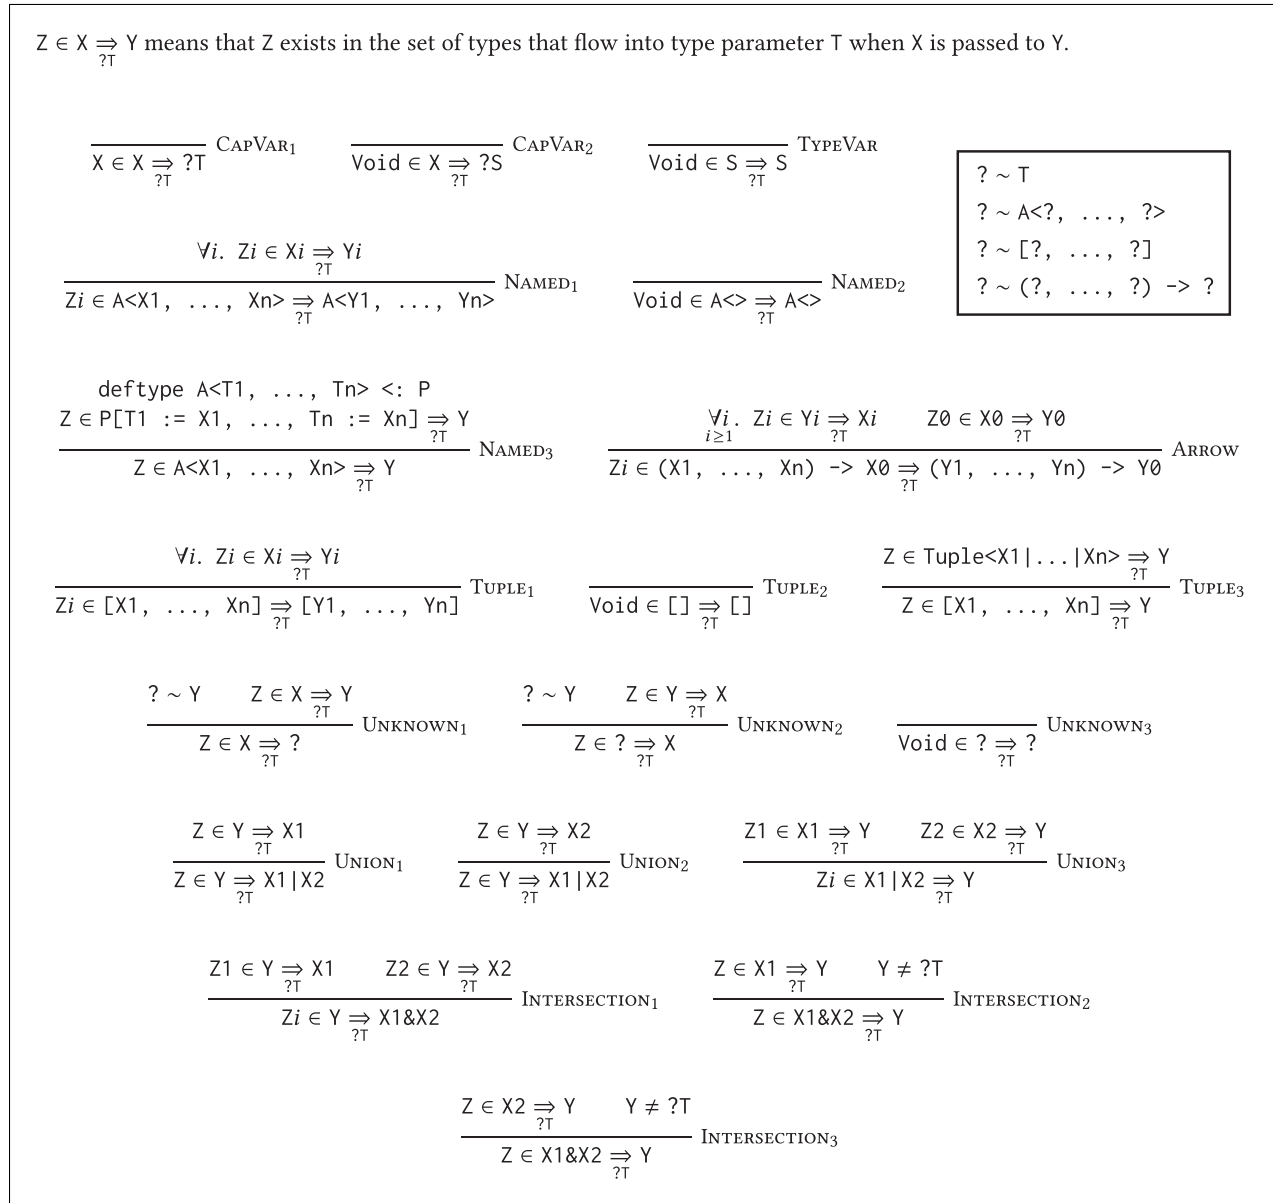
$\mathtt{Z} \in \mathtt{X} \underset{?T}{\Rightarrow} \mathtt{Y}$ means that Z exists in the set of types that flow into type parameter T when X is passed to Y.

$\dfrac{}{\mathtt{X} \in \mathtt{X} \underset{?T}{\Rightarrow} \mathtt{?T}}$ CapVar$_1$

$\dfrac{}{\mathtt{Void} \in \mathtt{X} \underset{?T}{\Rightarrow} \mathtt{?S}}$ CapVar$_2$

$\dfrac{}{\mathtt{Void} \in \mathtt{S} \underset{?T}{\Rightarrow} \mathtt{S}}$ TypeVar

$? \sim \mathtt{T}$
$? \sim \mathtt{A<?, ..., ?>}$
$? \sim \mathtt{[?, ..., ?]}$
$? \sim \mathtt{(?, ..., ?) -> ?}$

$\dfrac{\forall i.\ Zi \in Xi \underset{?T}{\Rightarrow} Yi}{Zi \in \mathtt{A<X1, ..., Xn>} \underset{?T}{\Rightarrow} \mathtt{A<Y1, ..., Yn>}}$ Named$_1$

$\dfrac{}{\mathtt{Void} \in \mathtt{A<>} \underset{?T}{\Rightarrow} \mathtt{A<>}}$ Named$_2$

$\dfrac{\mathtt{deftype\ A<T1, ..., Tn> <: P} \quad \mathtt{Z} \in \mathtt{P[T1 := X1, ..., Tn := Xn]} \underset{?T}{\Rightarrow} \mathtt{Y}}{\mathtt{Z} \in \mathtt{A<X1, ..., Xn>} \underset{?T}{\Rightarrow} \mathtt{Y}}$ Named$_3$

$\dfrac{\underset{i\geq 1}{\forall i}.\ Zi \in Yi \underset{?T}{\Rightarrow} Xi \qquad \mathtt{Z0} \in \mathtt{X0} \underset{?T}{\Rightarrow} \mathtt{Y0}}{Zi \in \mathtt{(X1, ..., Xn) -> X0} \underset{?T}{\Rightarrow} \mathtt{(Y1, ..., Yn) -> Y0}}$ Arrow

$\dfrac{\forall i.\ Zi \in Xi \underset{?T}{\Rightarrow} Yi}{Zi \in \mathtt{[X1, ..., Xn]} \underset{?T}{\Rightarrow} \mathtt{[Y1, ..., Yn]}}$ Tuple$_1$

$\dfrac{}{\mathtt{Void} \in \mathtt{[]} \underset{?T}{\Rightarrow} \mathtt{[]}}$ Tuple$_2$

$\dfrac{\mathtt{Z} \in \mathtt{Tuple<X1|...|Xn>} \underset{?T}{\Rightarrow} \mathtt{Y}}{\mathtt{Z} \in \mathtt{[X1, ..., Xn]} \underset{?T}{\Rightarrow} \mathtt{Y}}$ Tuple$_3$

$\dfrac{? \sim \mathtt{Y} \qquad \mathtt{Z} \in \mathtt{X} \underset{?T}{\Rightarrow} \mathtt{Y}}{\mathtt{Z} \in \mathtt{X} \underset{?T}{\Rightarrow} ?}$ Unknown$_1$

$\dfrac{? \sim \mathtt{Y} \qquad \mathtt{Z} \in \mathtt{Y} \underset{?T}{\Rightarrow} \mathtt{X}}{\mathtt{Z} \in ? \underset{?T}{\Rightarrow} \mathtt{X}}$ Unknown$_2$

$\dfrac{}{\mathtt{Void} \in ? \underset{?T}{\Rightarrow} ?}$ Unknown$_3$

$\dfrac{\mathtt{Z} \in \mathtt{Y} \underset{?T}{\Rightarrow} \mathtt{X1}}{\mathtt{Z} \in \mathtt{Y} \underset{?T}{\Rightarrow} \mathtt{X1|X2}}$ Union$_1$

$\dfrac{\mathtt{Z} \in \mathtt{Y} \underset{?T}{\Rightarrow} \mathtt{X2}}{\mathtt{Z} \in \mathtt{Y} \underset{?T}{\Rightarrow} \mathtt{X1|X2}}$ Union$_2$

$\dfrac{\mathtt{Z1} \in \mathtt{X1} \underset{?T}{\Rightarrow} \mathtt{Y} \qquad \mathtt{Z2} \in \mathtt{X2} \underset{?T}{\Rightarrow} \mathtt{Y}}{Zi \in \mathtt{X1|X2} \underset{?T}{\Rightarrow} \mathtt{Y}}$ Union$_3$

$\dfrac{\mathtt{Z1} \in \mathtt{Y} \underset{?T}{\Rightarrow} \mathtt{X1} \qquad \mathtt{Z2} \in \mathtt{Y} \underset{?T}{\Rightarrow} \mathtt{X2}}{Zi \in \mathtt{Y} \underset{?T}{\Rightarrow} \mathtt{X1\&X2}}$ Intersection$_1$

$\dfrac{\mathtt{Z} \in \mathtt{X1} \underset{?T}{\Rightarrow} \mathtt{Y} \qquad \mathtt{Y} \neq \mathtt{?T}}{\mathtt{Z} \in \mathtt{X1\&X2} \underset{?T}{\Rightarrow} \mathtt{Y}}$ Intersection$_2$

$\dfrac{\mathtt{Z} \in \mathtt{X2} \underset{?T}{\Rightarrow} \mathtt{Y} \qquad \mathtt{Y} \neq \mathtt{?T}}{\mathtt{Z} \in \mathtt{X1\&X2} \underset{?T}{\Rightarrow} \mathtt{Y}}$ Intersection$_3$